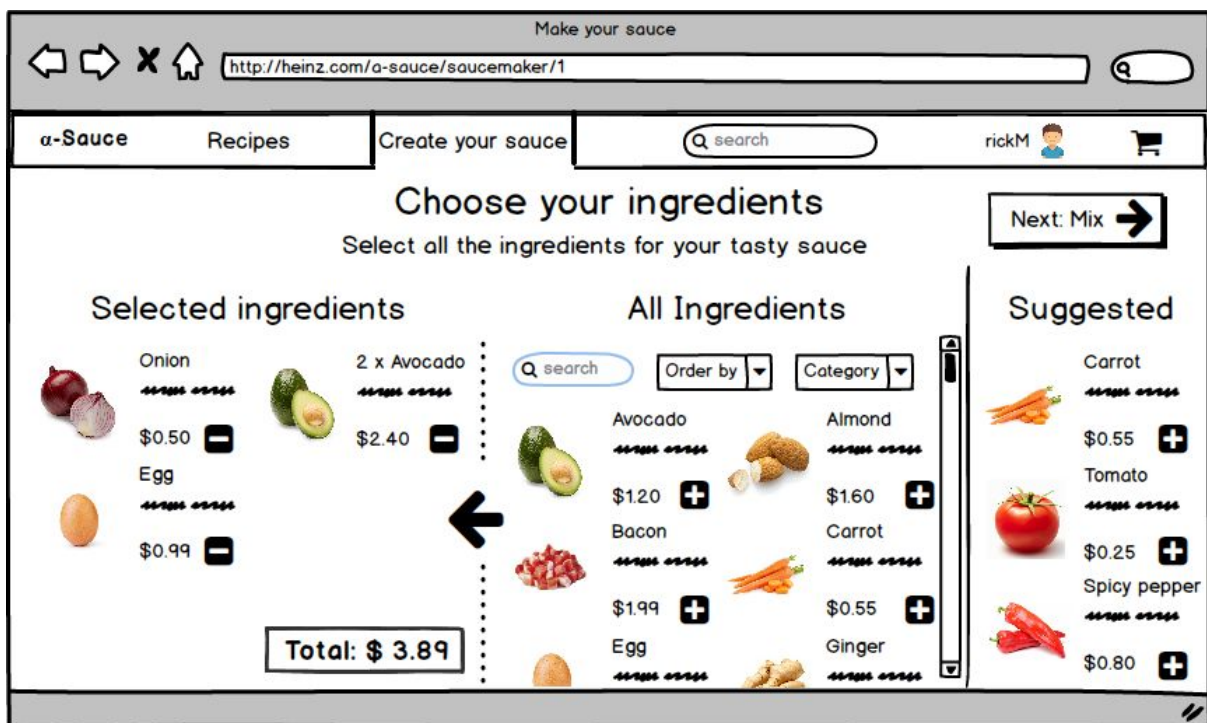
Make your sauce

http://heinz.com/a-sauce/saucemaker/1

α-Sauce Recipes Create your sauce search rickM

Choose your ingredients

Select all the ingredients for your tasty sauce

Next: Mix

Selected ingredients

Onion
$0.50

2 x Avocado
$2.40

Egg
$0.99

Total: $ 3.89

All Ingredients

search Order by Category

Avocado
$1.20

Almond
$1.60

Bacon
$1.99

Carrot
$0.55

Egg

Ginger

Suggested

Carrot
$0.55

Tomato
$0.25

Spicy pepper
$0.80